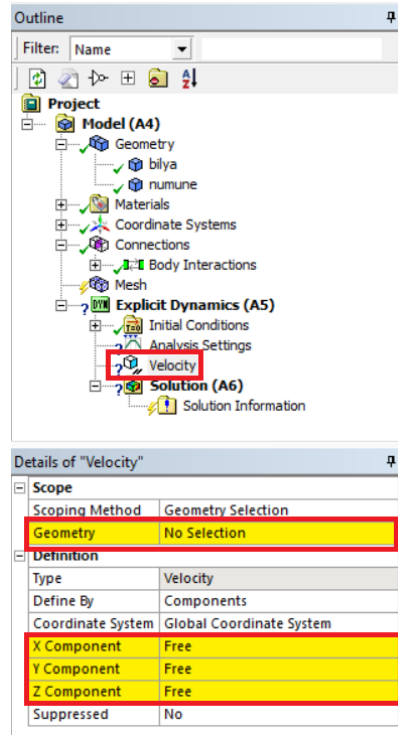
Outline

Filter: Name

Project
Model (A4)
Geometry
bilya
numune
Materials
Coordinate Systems
Connections
Body Interactions
Mesh
Explicit Dynamics (A5)
Initial Conditions
Analysis Settings
Velocity
Solution (A6)
Solution Information

Details of "Velocity"

Scope

| Scoping Method | Geometry Selection |
|---|---|
| Geometry | No Selection |

Definition

| Type | Velocity |
|---|---|
| Define By | Components |
| Coordinate System | Global Coordinate System |
| X Component | Free |
| Y Component | Free |
| Z Component | Free |
| Suppressed | No |